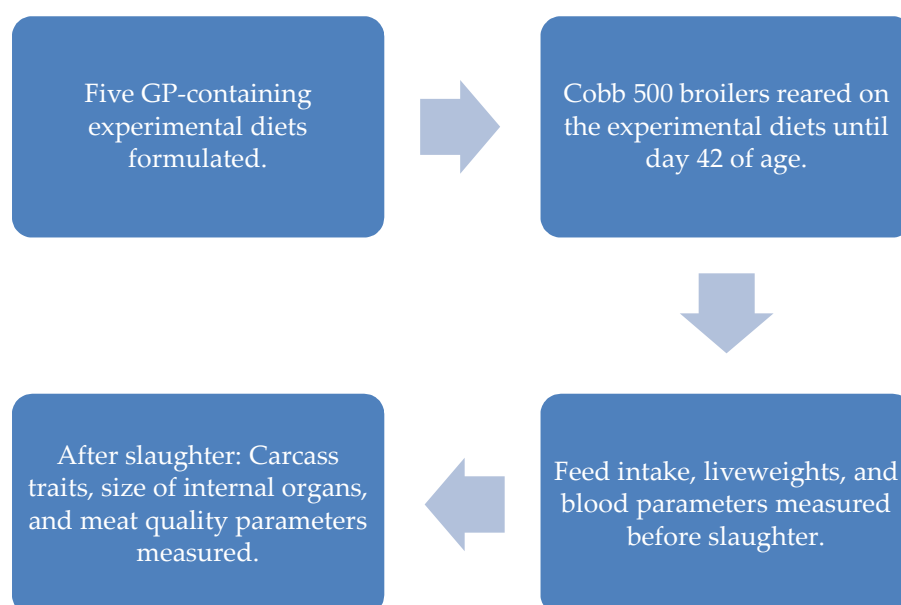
Five GP-containing experimental diets formulated.

Cobb 500 broilers reared on the experimental diets until day 42 of age.

Feed intake, liveweights, and blood parameters measured before slaughter.

After slaughter: Carcass traits, size of internal organs, and meat quality parameters measured.